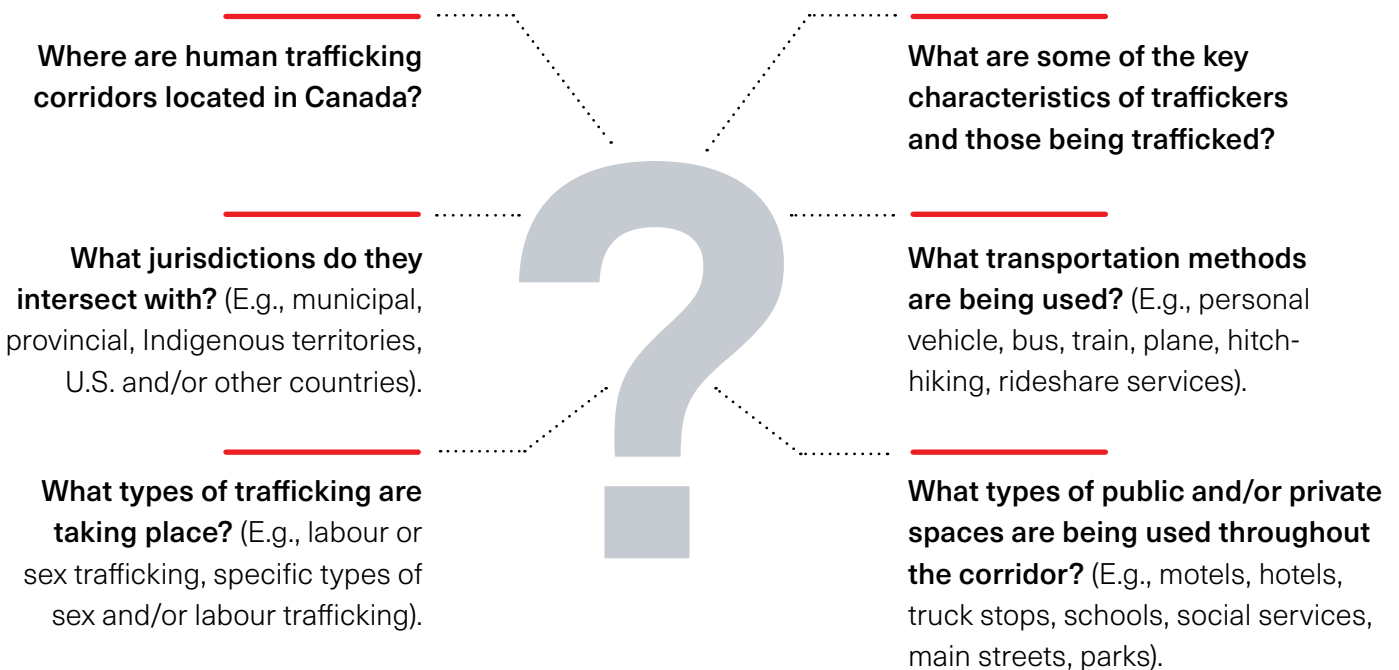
Where are human trafficking corridors located in Canada?

What jurisdictions do they intersect with? (E.g., municipal, provincial, Indigenous territories, U.S. and/or other countries).

What types of trafficking are taking place? (E.g., labour or sex trafficking, specific types of sex and/or labour trafficking).

?

What are some of the key characteristics of traffickers and those being trafficked?

What transportation methods are being used? (E.g., personal vehicle, bus, train, plane, hitchhiking, rideshare services).

What types of public and/or private spaces are being used throughout the corridor? (E.g., motels, hotels, truck stops, schools, social services, main streets, parks).